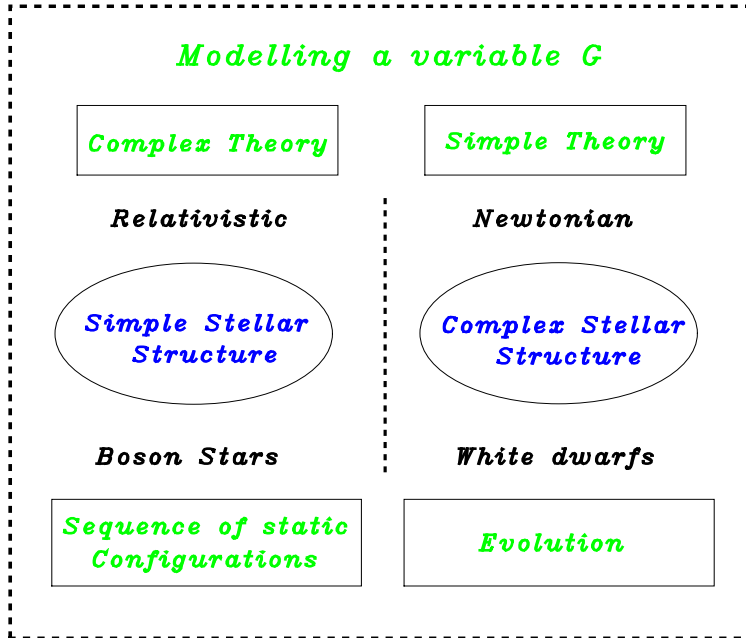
Modelling a variable G

Complex Theory

Relativistic

Simple Stellar Structure

Boson Stars

Sequence of static Configurations

Simple Theory

Newtonian

Complex Stellar Structure

White dwarfs

Evolution